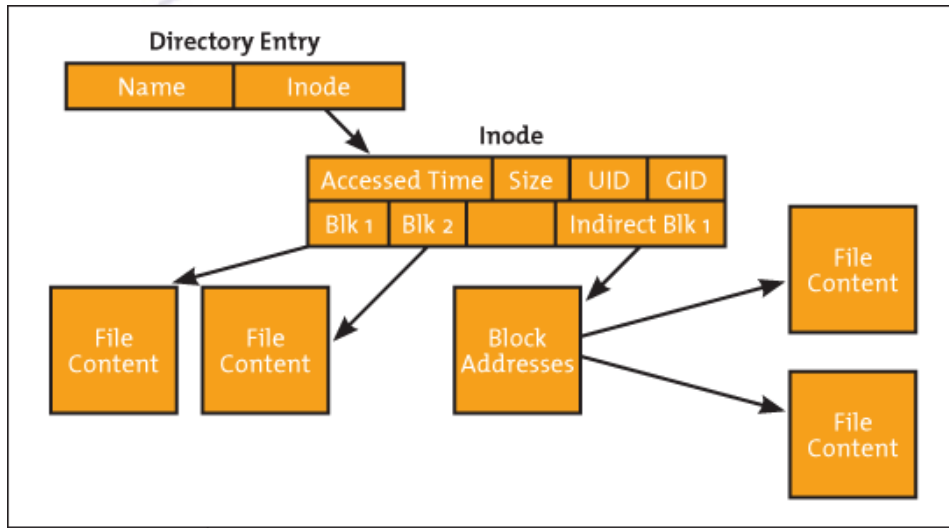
Directory Entry

| Name | Inode |
|---|---|

Inode

| Accessed Time | Size | UID | GID |
|---|---|---|---|
| Blk 1 | Blk 2 | | Indirect Blk 1 |

File Content

File Content

Block Addresses

File Content

File Content